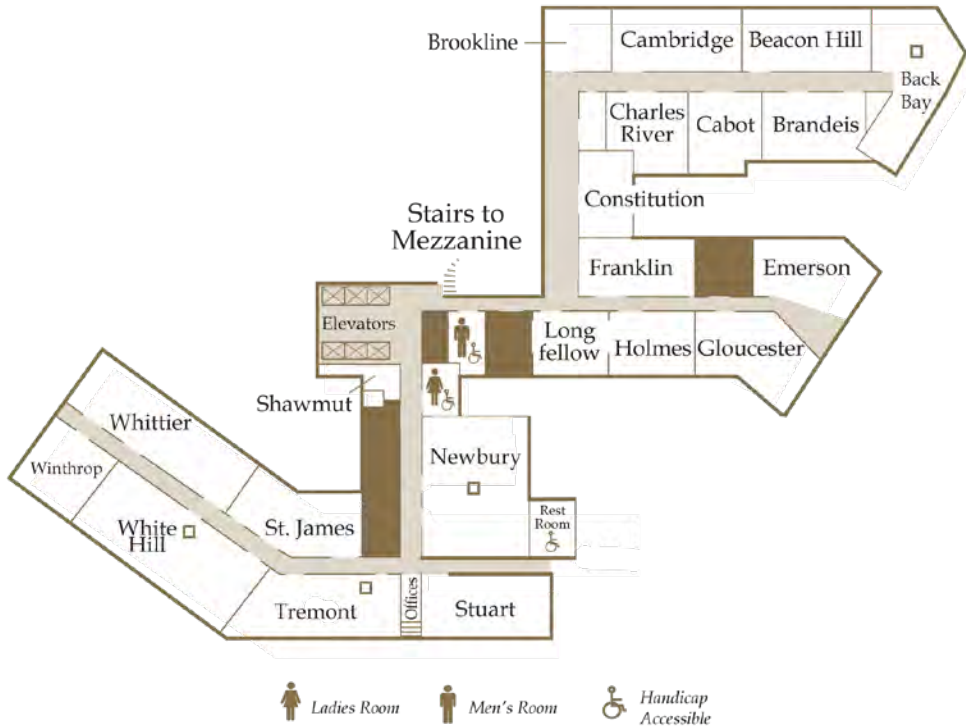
Brookline

Cambridge

Beacon Hill

Back Bay

Charles River

Cabot

Brandeis

Constitution

Stairs to Mezzanine

Franklin

Emerson

Elevators

Long fellow

Holmes

Gloucester

Shawmut

Whittier

Winthrop

Newbury

White Hill

St. James

Rest Room

Tremont

Offices

Stuart

Ladies Room

Men's Room

Handicap Accessible